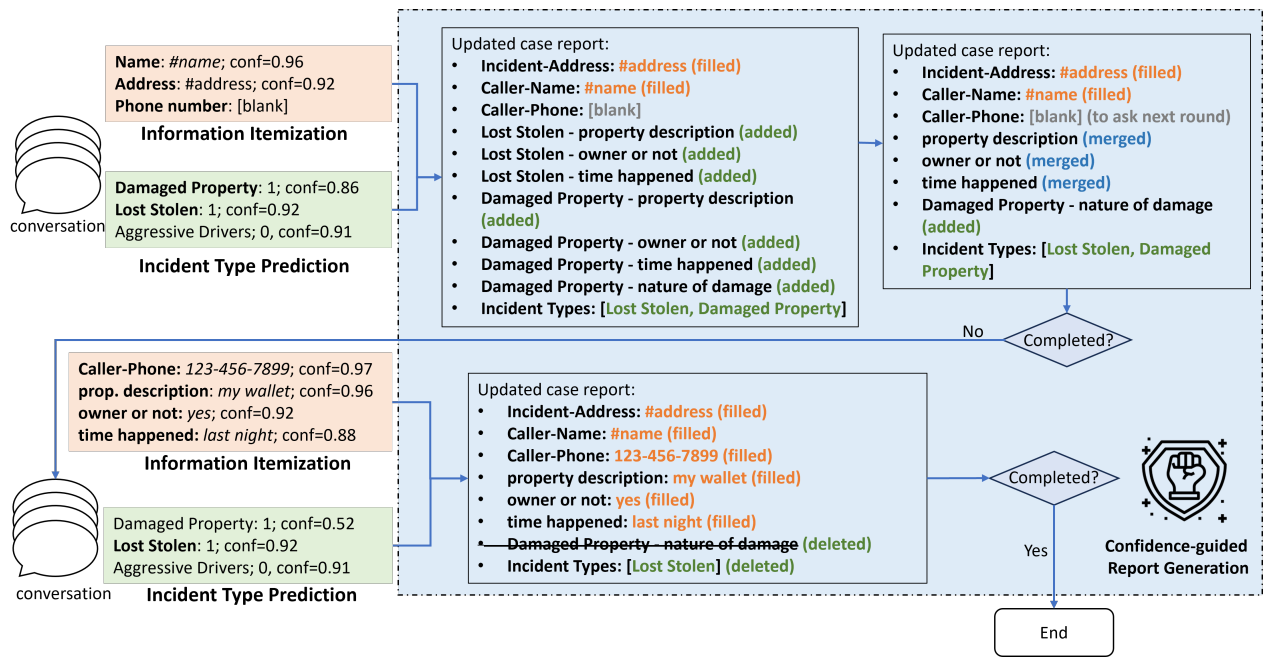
Name: #name; conf=0.96
Address: #address; conf=0.92
Phone number: [blank]

Information Itemization

conversation

Damaged Property: 1; conf=0.86
Lost Stolen: 1; conf=0.92
Aggressive Drivers; 0, conf=0.91

Incident Type Prediction

Updated case report:
- Incident-Address: #address (filled)
- Caller-Name: #name (filled)
- Caller-Phone: [blank]
- Lost Stolen - property description (added)
- Lost Stolen - owner or not (added)
- Lost Stolen - time happened (added)
- Damaged Property - property description (added)
- Damaged Property - owner or not (added)
- Damaged Property - time happened (added)
- Damaged Property - nature of damage (added)
- Incident Types: [Lost Stolen, Damaged Property]

Updated case report:
- Incident-Address: #address (filled)
- Caller-Name: #name (filled)
- Caller-Phone: [blank] (to ask next round)
- property description (merged)
- owner or not (merged)
- time happened (merged)
- Damaged Property - nature of damage (added)
- Incident Types: [Lost Stolen, Damaged Property]

No

Completed?

Caller-Phone: 123-456-7899; conf=0.97
prop. description: my wallet; conf=0.96
owner or not: yes; conf=0.92
time happened: last night; conf=0.88

Information Itemization

conversation

Damaged Property: 1; conf=0.52
Lost Stolen: 1; conf=0.92
Aggressive Drivers; 0, conf=0.91

Incident Type Prediction

Updated case report:
- Incident-Address: #address (filled)
- Caller-Name: #name (filled)
- Caller-Phone: 123-456-7899 (filled)
- property description: my wallet (filled)
- owner or not: yes (filled)
- time happened: last night (filled)
- Damaged Property - nature of damage (deleted)
- Incident Types: [Lost Stolen] (deleted)

Completed?

Yes

Confidence-guided Report Generation

End